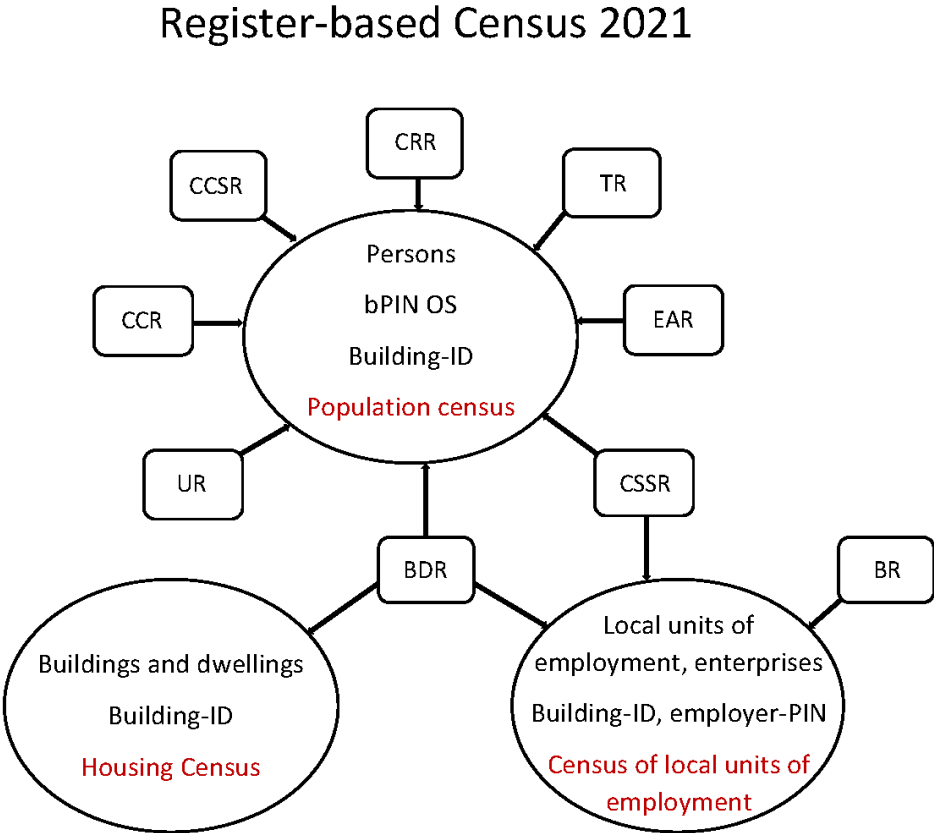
Register-based Census 2021

CRR

CCSR

TR

Persons

bPIN OS

Building-ID

Population census

CCR

EAR

UR

CSSR

BDR

BR

Buildings and dwellings

Building-ID

Housing Census

Local units of employment, enterprises

Building-ID, employer-PIN

Census of local units of employment